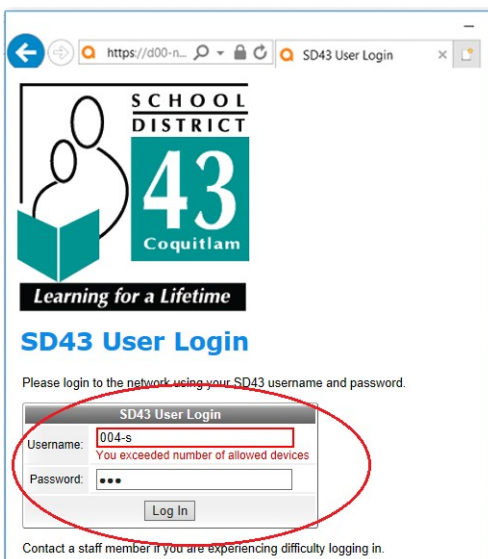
https://d00-n...

SD43 User Login

SCHOOL DISTRICT

43

Coquitlam

Learning for a Lifetime

SD43 User Login

Please login to the network using your SD43 username and password.

SD43 User Login

Username: 004-s

You exceeded number of allowed devices

Password: •••

Log In

Contact a staff member if you are experiencing difficulty logging in.